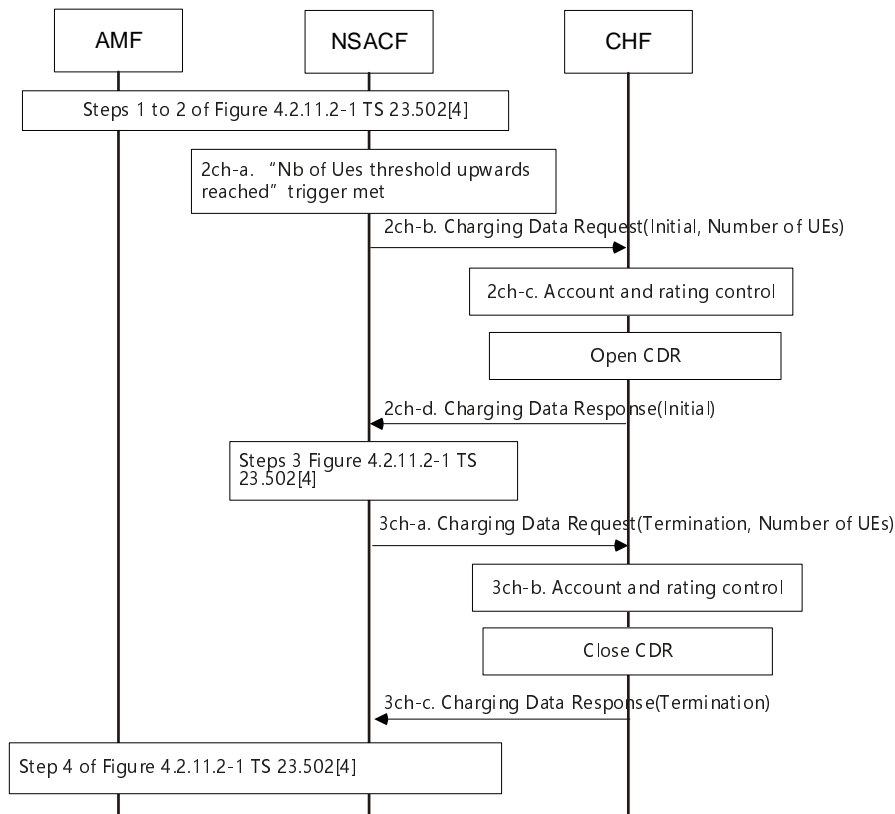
AMF

NSACF

CHF

Steps 1 to 2 of Figure 4.2.11.2-1 TS 23.502[4]

2ch-a. "Nb of Ues threshold upwards reached" trigger met

2ch-b. Charging Data Request(Initial, Number of UEs)

2ch-c. Account and rating control

Open CDR

2ch-d. Charging Data Response(Initial)

Steps 3 Figure 4.2.11.2-1 TS 23.502[4]

3ch-a. Charging Data Request(Termination, Number of UEs)

3ch-b. Account and rating control

Close CDR

3ch-c. Charging Data Response(Termination)

Step 4 of Figure 4.2.11.2-1 TS 23.502[4]